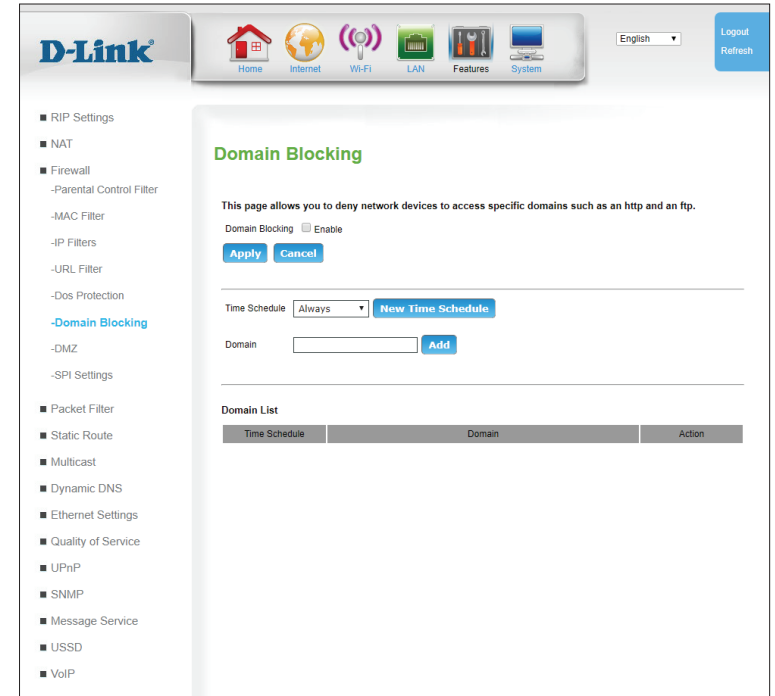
D-Link

Home Internet Wi-Fi LAN Features System

English

Logout
Refresh

■ RIP Settings
■ NAT
■ Firewall
-Parental Control Filter
-MAC Filter
-IP Filters
-URL Filter
-Dos Protection
-Domain Blocking
-DMZ
-SPI Settings
■ Packet Filter
■ Static Route
■ Multicast
■ Dynamic DNS
■ Ethernet Settings
■ Quality of Service
■ UPnP
■ SNMP
■ Message Service
■ USSD
■ VoIP

Domain Blocking

This page allows you to deny network devices to access specific domains such as an http and an ftp.

Domain Blocking Enable

Apply Cancel

Time Schedule Always New Time Schedule

Domain Add

Domain List

| Time Schedule | Domain | Action |
|---|---|---|